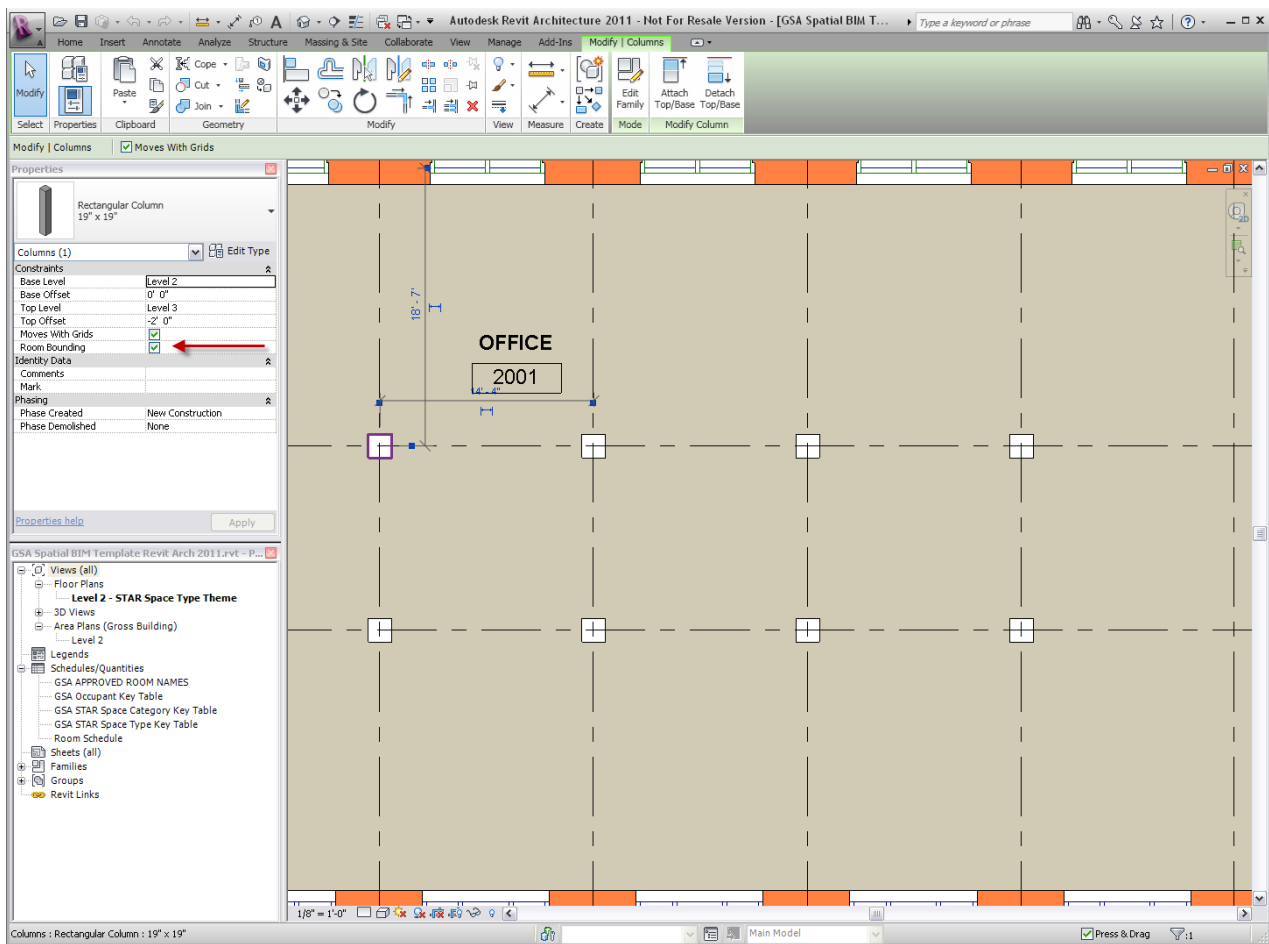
Autodesk Revit Architecture 2011 - Not For Resale Version - [GSA Spatial BIM T...

Type a keyword or phrase

Home Insert Annotate Analyze Structure Massing & Site Collaborate View Manage Add-Ins Modify | Columns

Modify

Paste

Cope

Cut

Join

Edit Family

Attach Top/Base

Detach Top/Base

Select Properties Clipboard Geometry Modify View Measure Create Mode Modify Column

Modify | Columns Moves With Grids

Properties

Rectangular Column
19" x 19"

Columns (1) Edit Type

| Constraints | |
|---|---|
| Base Level | Level 2 |
| Base Offset | 0' 0" |
| Top Level | Level 3 |
| Top Offset | -2' 0" |
| Moves With Grids | ☑ |
| Room Bounding | ☑ |
| Identity Data | |
| Comments | |
| Mark | |
| Phasing | |
| Phase Created | New Construction |
| Phase Demolished | None |

Properties help Apply

GSA Spatial BIM Template Revit Arch 2011.rvt - P...

Views (all)
Floor Plans
Level 2 - STAR Space Type Theme
3D Views
Area Plans (Gross Building)
Level 2
Legends
Schedules/Quantities
GSA APPROVED ROOM NAMES
GSA Occupant Key Table
GSA STAR Space Category Key Table
GSA STAR Space Type Key Table
Room Schedule
Sheets (all)
Families
Groups
Revit Links

18' - 7"

OFFICE

2001

14' - 4"

1/8" = 1'-0"

Columns : Rectangular Column : 19" x 19"

Main Model

Press & Drag

:1